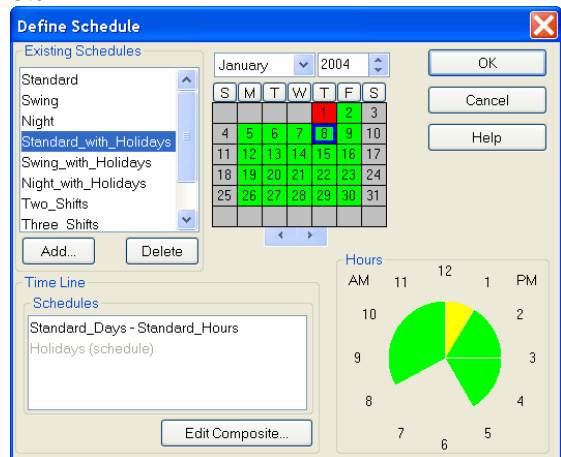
Define Schedule

Existing Schedules

Standard
Swing
Night
Standard_with_Holidays
Swing_with_Holidays
Night_with_Holidays
Two_Shifts
Three_Shifts

Add...
Delete

January
2004

| S | M | T | W | T | F | S |
|---|---|---|---|---|---|---|
| | | | | 1 | 2 | 3 |
| 4 | 5 | 6 | 7 | 8 | 9 | 10 |
| 11 | 12 | 13 | 14 | 15 | 16 | 17 |
| 18 | 19 | 20 | 21 | 22 | 23 | 24 |
| 25 | 26 | 27 | 28 | 29 | 30 | 31 |

OK
Cancel
Help

Time Line
Schedules
Standard_Days - Standard_Hours
Holidays (schedule)

Edit Composite...

Hours
AM
PM
12
11
1
10
2
9
3
8
4
7
6
5